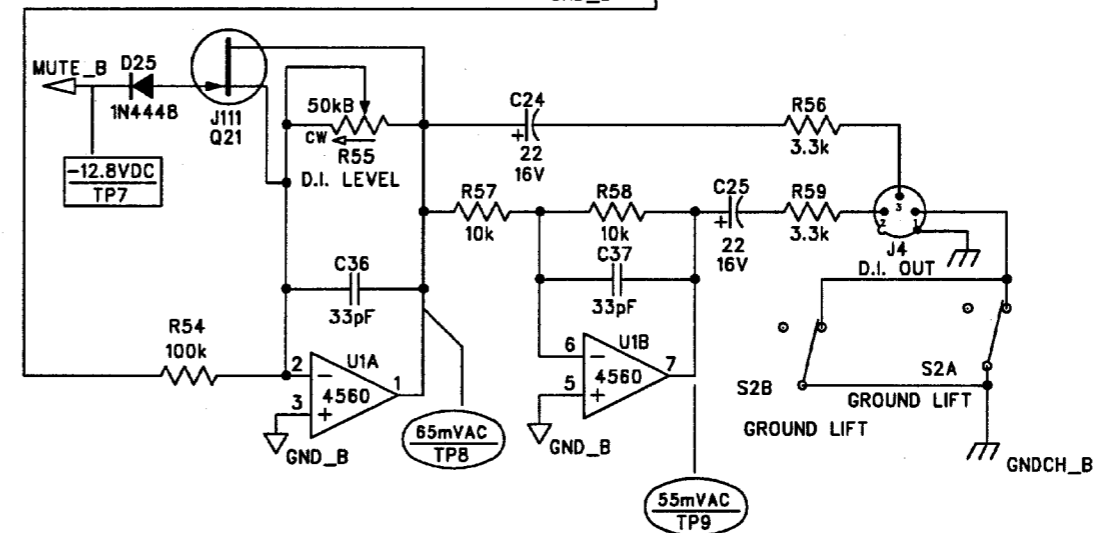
MUTE_B
D25
1N4448
J111
Q21
-12.8VDC
TP7
50kB
CW
R55
D.I. LEVEL
C24
22
16V
R56
3.3k
R57
10k
R58
10k
C25
22
16V
R59
3.3k
3
2
1
J4
D.I. OUT
C36
33pF
C37
33pF
R54
100k
2
3
U1A
4560
1
6
5
U1B
4560
7
GND_B
GND_B
65mVAC
TP8
55mVAC
TP9
S2B
S2A
GROUND LIFT
GROUND LIFT
GNDCH_B